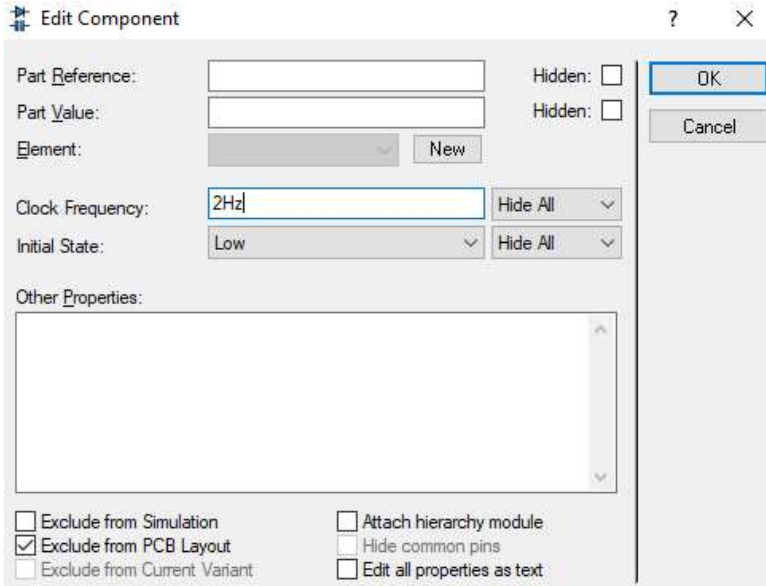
Edit Component

?

×

Part Reference:

Hidden:

OK

Part Value:

Hidden:

Cancel

Element:

New

Clock Frequency:

2Hz

Hide All

Initial State:

Low

Hide All

Other Properties:

Exclude from Simulation

Exclude from PCB Layout

Exclude from Current Variant

Attach hierarchy module

Hide common pins

Edit all properties as text